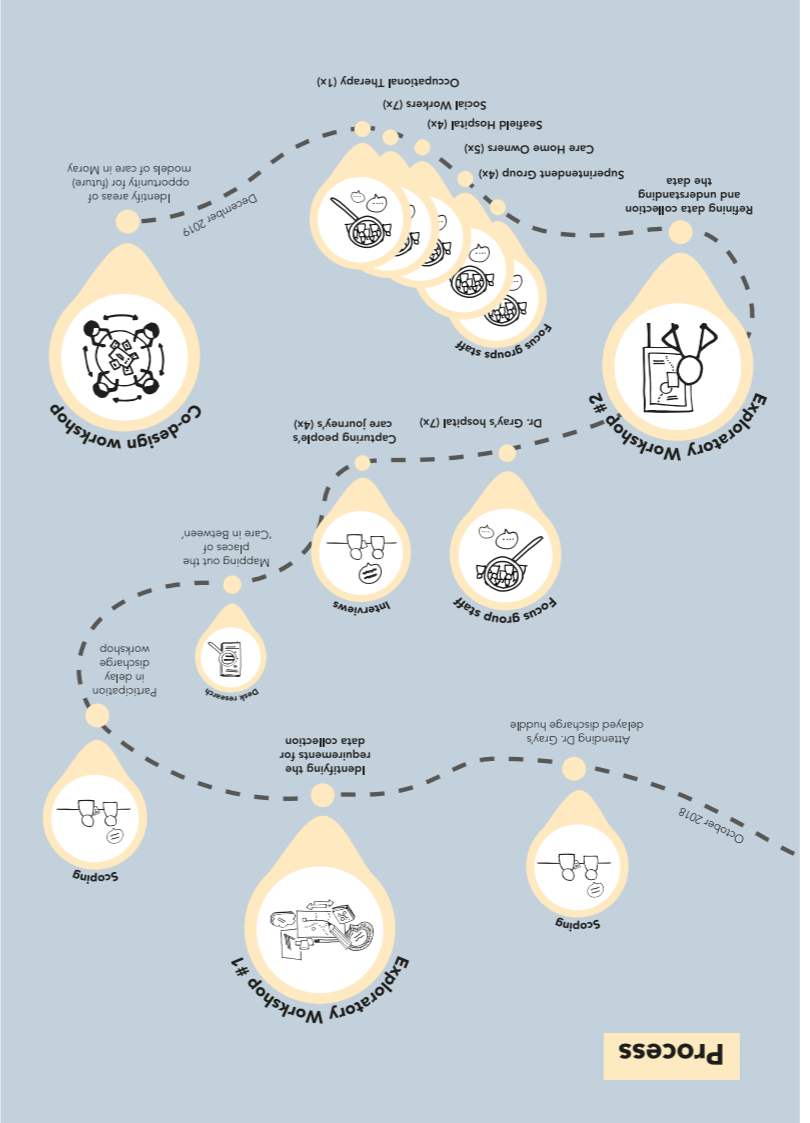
Process

October 2018

Scoping

Attending Dr. Gray's delayed discharge huddle

Exploratory Workshop #1

Identifying the requirements for data collection

Scoping

Participation in delay discharge workshop

Desk research

Mapping out the places of 'Care in Between'

Interviews

Focus group staff

Capturing people's care journey's (4x)

Dr. Gray's hospital (7x)

Exploratory Workshop #2

Refining data collection and understanding the data

Focus groups staff

Superintendent Group (4x)

Care Home Owners (5x)

Seafield Hospital (4x)

Social Workers (7x)

Occupational Therapy (1x)

December 2019

Identify areas of opportunity for (future) models of care in Moray

Co-design workshop